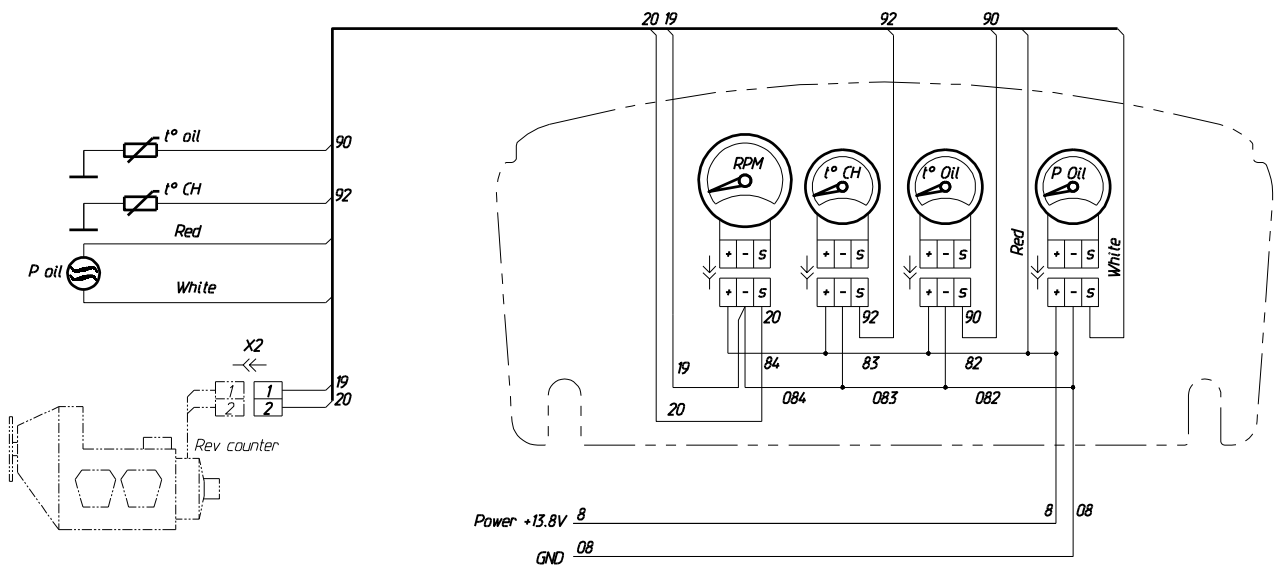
20 19
92
90
t° oil
90
t° CH
92
Red
P oil
White
X2
1
2
1
2
19
20
Rev counter
RPM
t° CH
t° Oil
P Oil
+ - S
+ - S
+ - S
+ - S
+ - S
+ - S
+ - S
+ - S
Red
White
20
92
90
19
84
83
82
084
083
082
20
Power +13.8V 8
8
08
GND 08